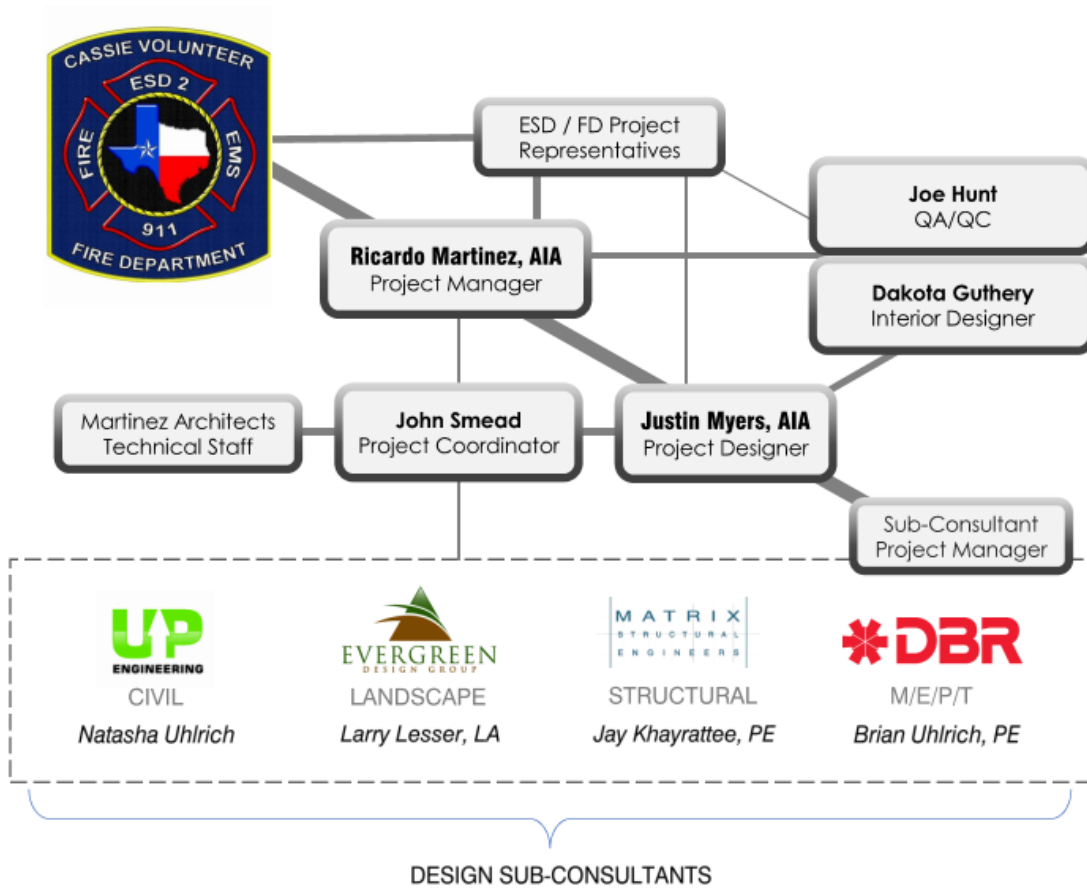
CASSIE VOLUNTEER
ESD 2
FIRE
EMS
911
FIRE DEPARTMENT

ESD / FD Project Representatives

Joe Hunt
QA/QC

Ricardo Martinez, AIA
Project Manager

Dakota Guthery
Interior Designer

Martinez Architects Technical Staff

John Smead
Project Coordinator

Justin Myers, AIA
Project Designer

Sub-Consultant Project Manager

UP ENGINEERING
CIVIL
Natasha Uhlrich

EVERGREEN DESIGN GROUP
LANDSCAPE
Larry Lesser, LA

MATRIX STRUCTURAL ENGINEERS
STRUCTURAL
Jay Khayrattee, PE

DBR
M/E/P/T
Brian Uhlrich, PE

DESIGN SUB-CONSULTANTS